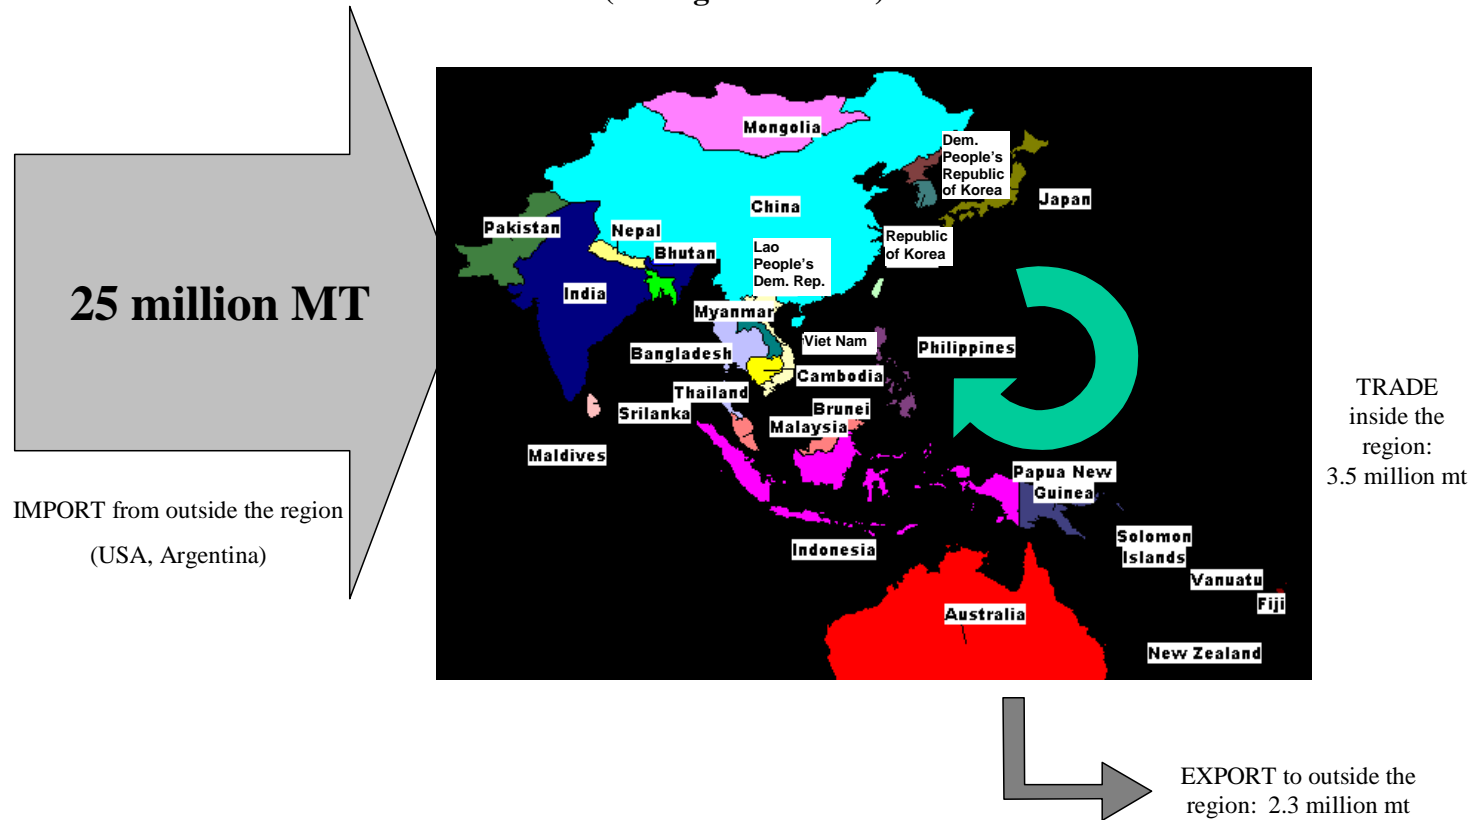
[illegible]

25 million MT

IMPORT from outside the region

(USA, Argentina)

Mongolia

Dem. People's Republic of Korea

Japan

China

Pakistan

Nepal

Bhutan

Lao People's Dem. Rep.

Republic of Korea

India

Myanmar

Viet Nam

Philippines

Bangladesh

Cambodia

Thailand

Srilanka

Brunei

Malaysia

Maldives

Papua New Guinea

Solomon Islands

Indonesia

Vanuatu

Fiji

Australia

New Zealand

TRADE inside the region: 3.5 million mt

EXPORT to outside the region: 2.3 million mt